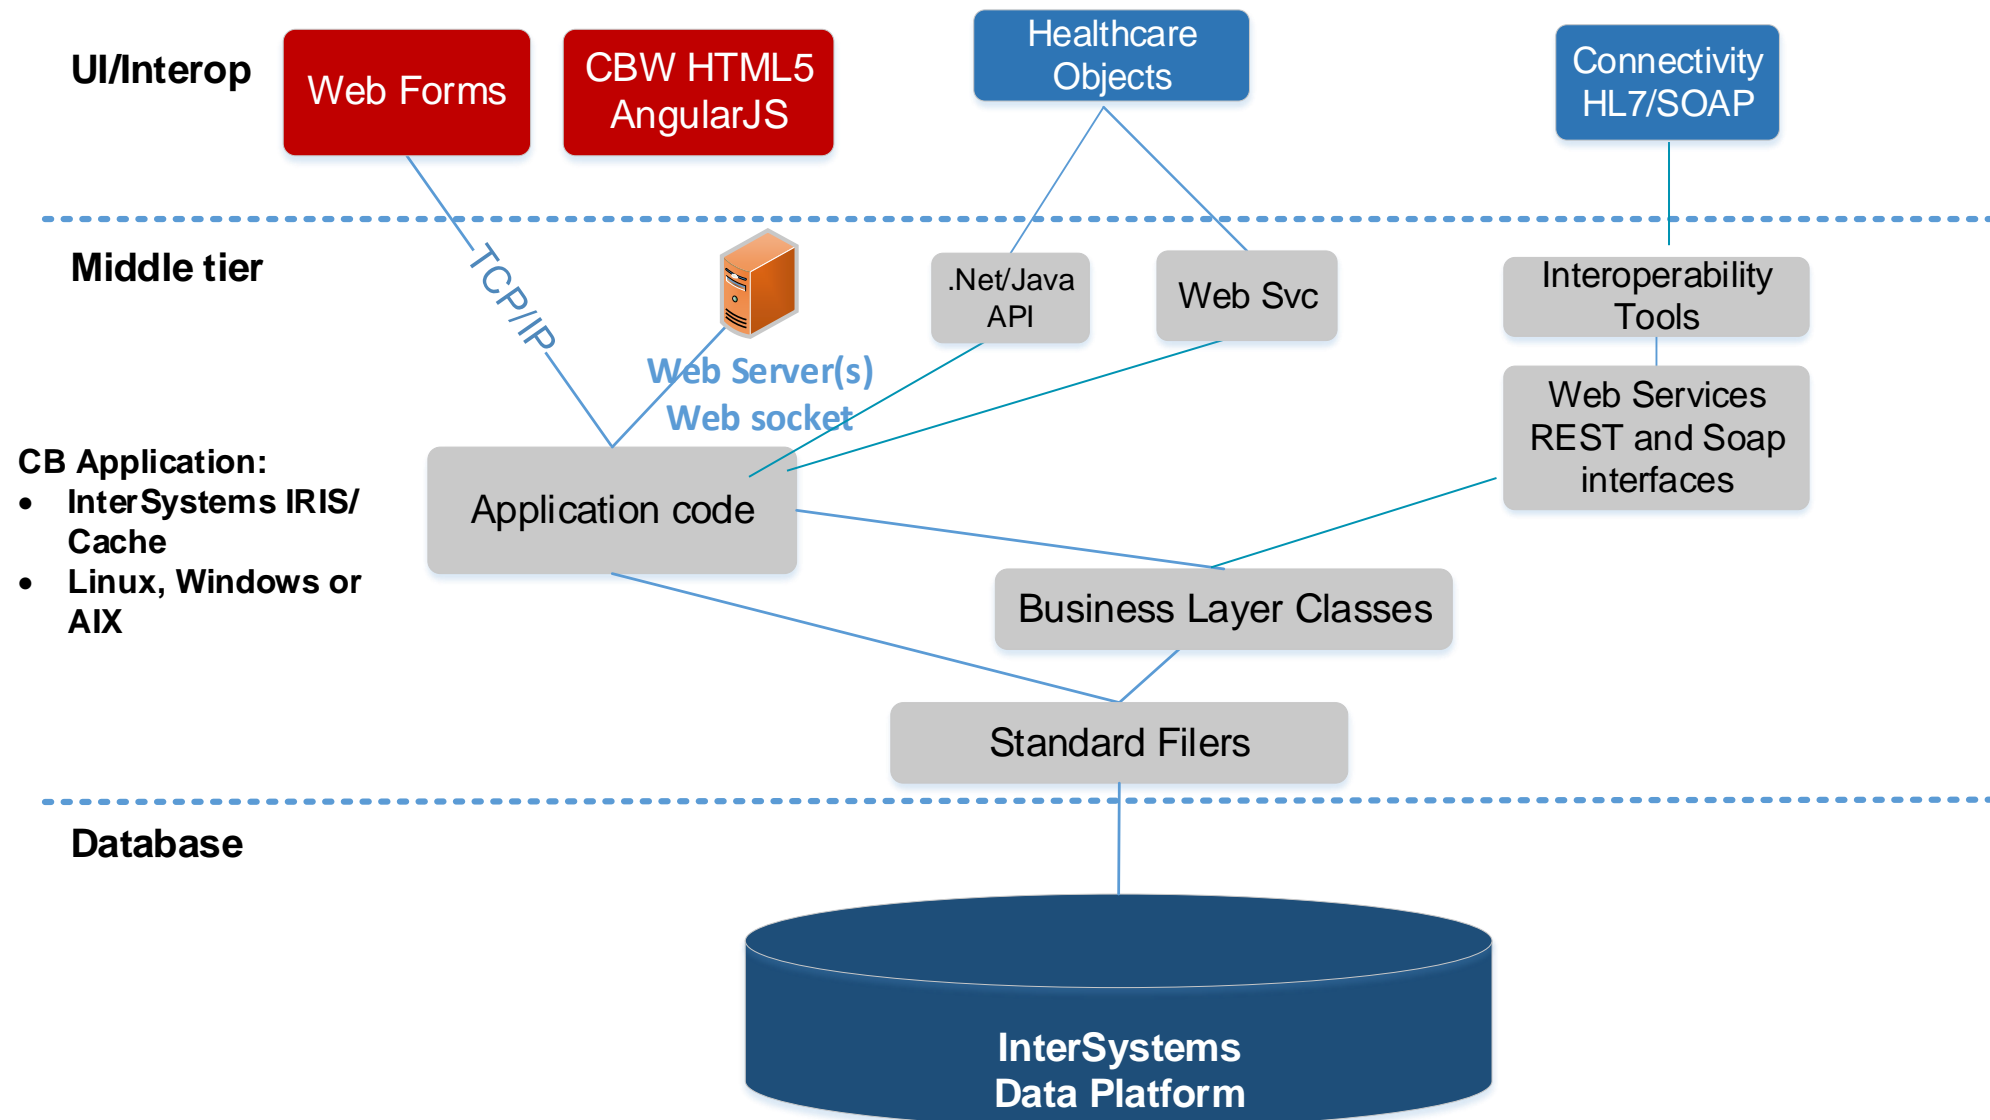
UI/Interop

Web Forms

CBW HTML5 AngularJS

Healthcare Objects

Connectivity HL7/SOAP

Middle tier

TCP/IP

Web Server(s)
Web socket

.Net/Java API

Web Svc

Interoperability Tools

Web Services REST and Soap interfaces

CB Application:
• InterSystems IRIS/ Cache
• Linux, Windows or AIX

Application code

Business Layer Classes

Standard Filers

Database

InterSystems Data Platform